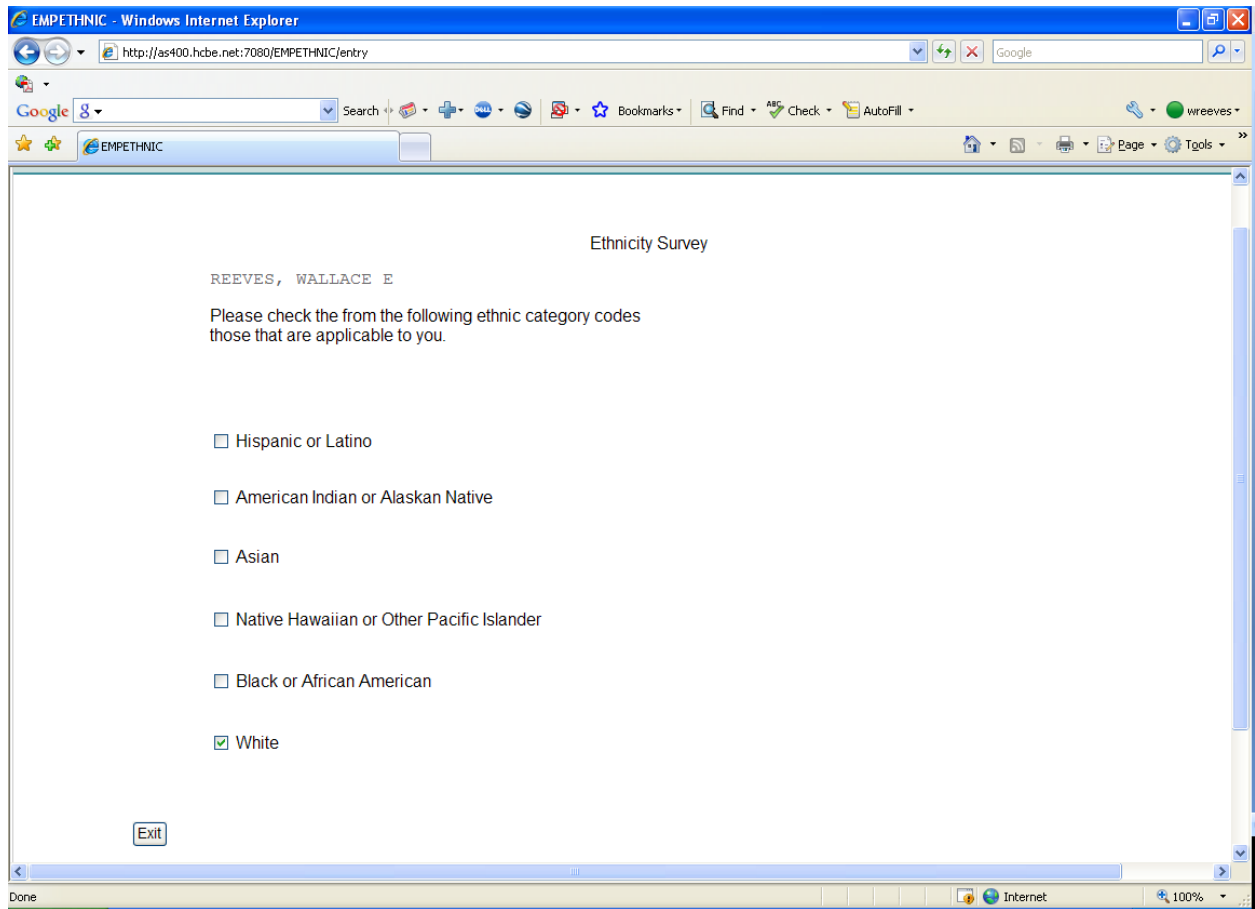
EMPETHNIC - Windows Internet Explorer

http://as400.hcbe.net:7080/EMPETHNIC/entry

Google

Google

Search

Bookmarks

Find

Check

AutoFill

wreeves

EMPETHNIC

Page

Tools

Ethnicity Survey

REEVES, WALLACE E

Please check the from the following ethnic category codes those that are applicable to you.

☐ Hispanic or Latino

☐ American Indian or Alaskan Native

☐ Asian

☐ Native Hawaiian or Other Pacific Islander

☐ Black or African American

☑ White

Exit

Done

Internet

100%